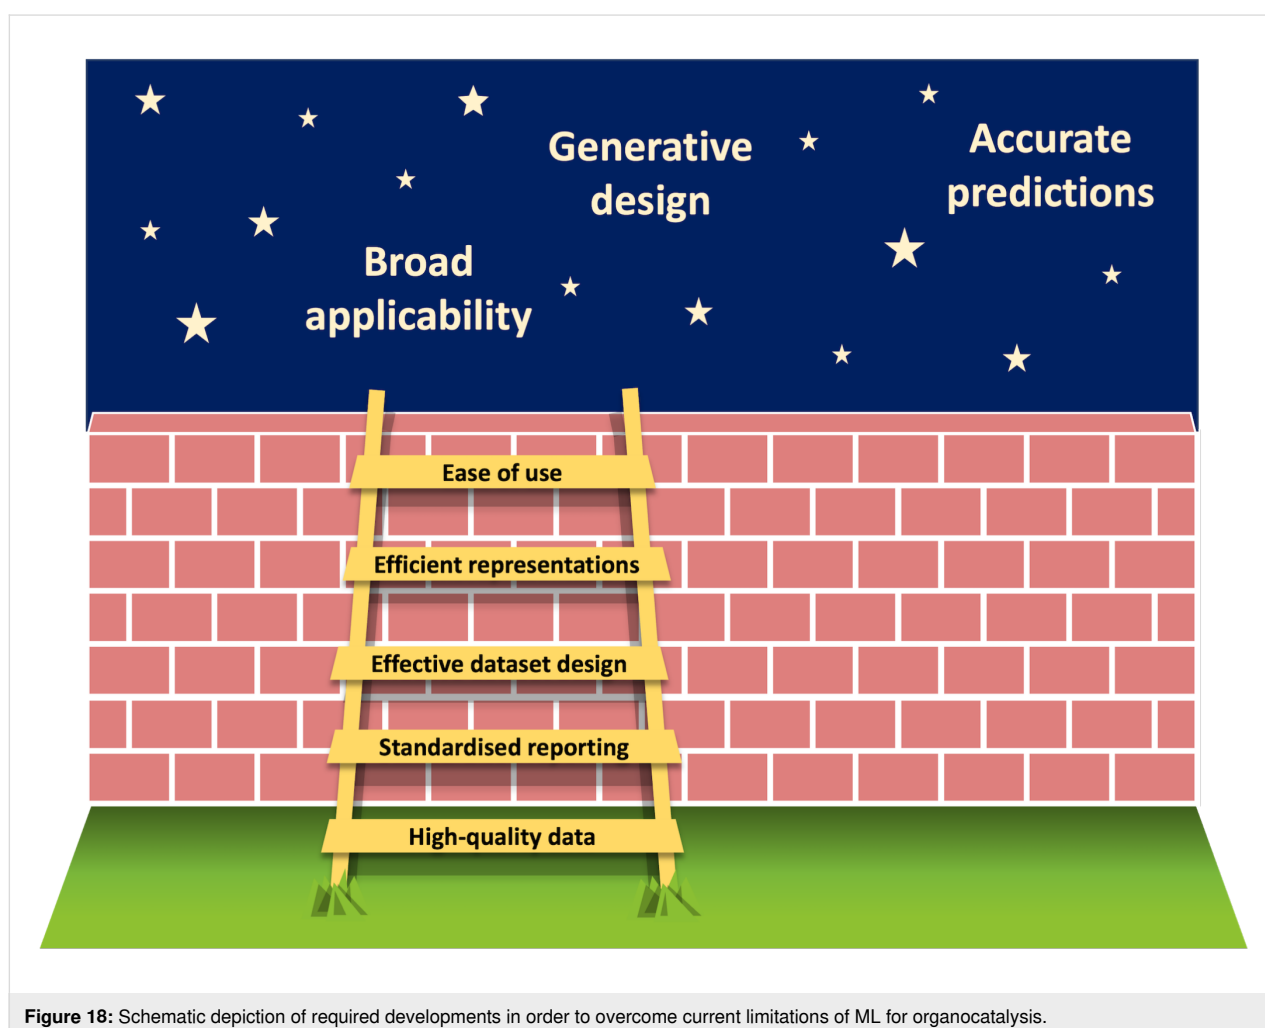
Generative design

Accurate predictions

Broad applicability

Ease of use

Efficient representations

Effective dataset design

Standardised reporting

High-quality data

**Figure 18:** Schematic depiction of required developments in order to overcome current limitations of ML for organocatalysis.